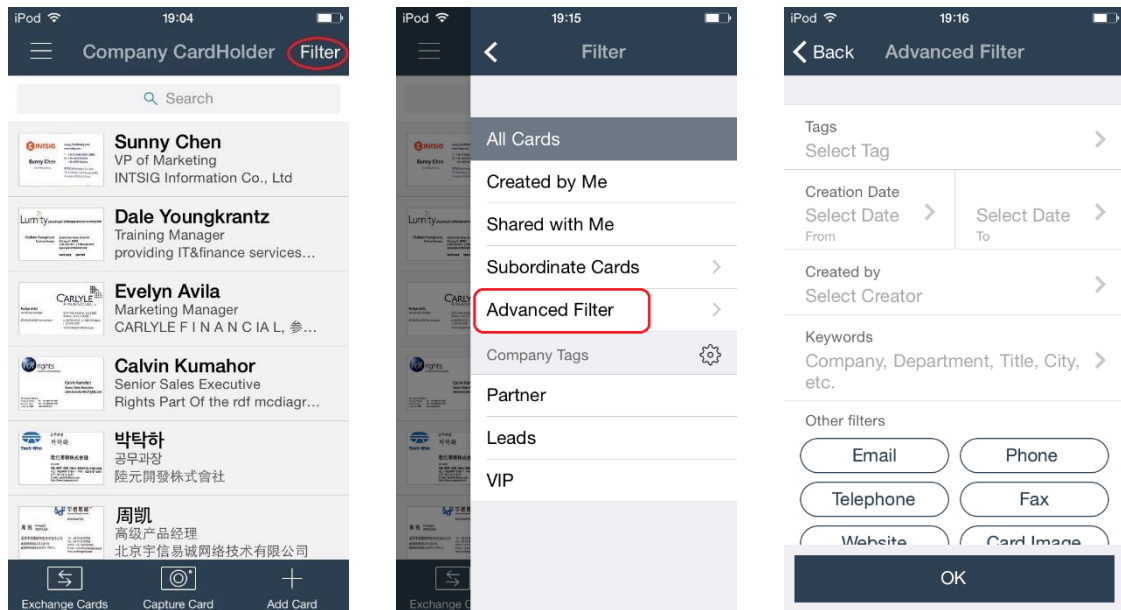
iPod 19:04

Company CardHolder Filter

Search

Sunny Chen
VP of Marketing
INTSIG Information Co., Ltd

Dale Youngkrantz
Training Manager
providing IT&finance services…

Evelyn Avila
Marketing Manager
CARLYLE F I N A N C I A L, 参…

Calvin Kumahor
Senior Sales Executive
Rights Part Of the rdf mcdiagr…

박탁하
공무과장
陸元開發株式會社

周凯
高级产品经理
北京宇信易诚网络技术有限公司

Exchange Cards Capture Card Add Card

iPod 19:15

Filter

All Cards
Created by Me
Shared with Me
Subordinate Cards
Advanced Filter
Company Tags
Partner
Leads
VIP

Exchange C

iPod 19:16

Back Advanced Filter

Tags
Select Tag

Creation Date
Select Date
From
Select Date
To

Created by
Select Creator

Keywords
Company, Department, Title, City, etc.

Other filters
Email
Phone
Telephone
Fax
Website
Card Image

OK